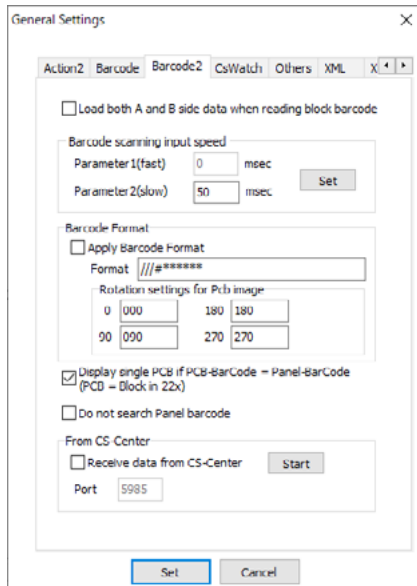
General Settings

Action2 Barcode Barcode2 CsWatch Others XML X

Load both A and B side data when reading block barcode

Barcode scanning input speed
Parameter1(fast) 0 msec
Parameter2(slow) 50 msec
Set

Barcode Format
Apply Barcode Format
Format ///#******
Rotation settings for Pcb image
0 000 180 180
90 090 270 270

Display single PCB if PCB-BarCode = Panel-BarCode (PCB = Block in 22x)

Do not search Panel barcode

From CS-Center
Receive data from CS-Center Start
Port 5985

Set Cancel